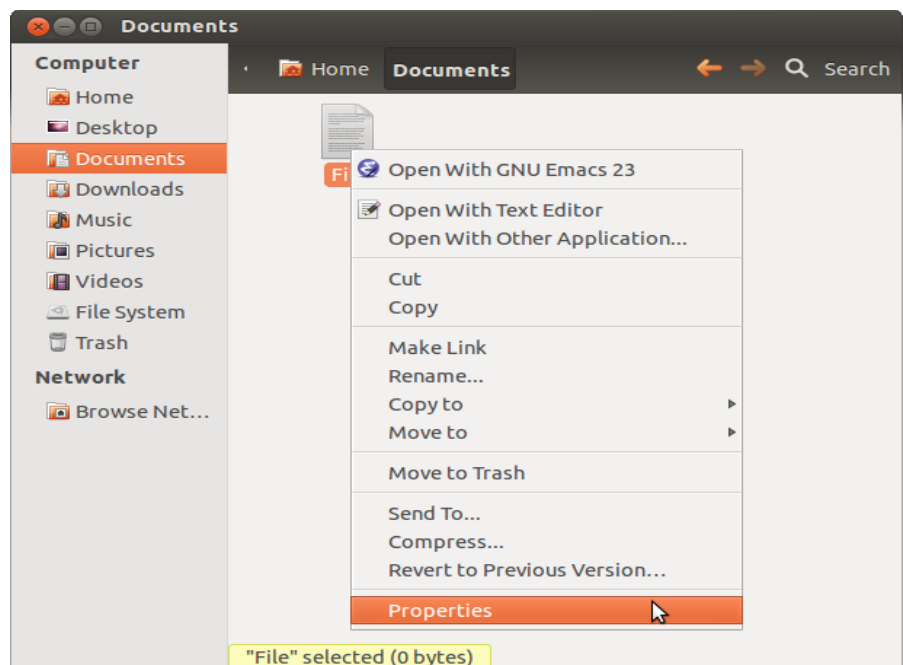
Documents

Computer
Home
Desktop
Documents
Downloads
Music
Pictures
Videos
File System
Trash
Network
Browse Net...

Home Documents
Search

Fi

Open With GNU Emacs 23
Open With Text Editor
Open With Other Application...
Cut
Copy
Make Link
Rename...
Copy to
Move to
Move to Trash
Send To...
Compress...
Revert to Previous Version...
Properties

"File" selected (0 bytes)